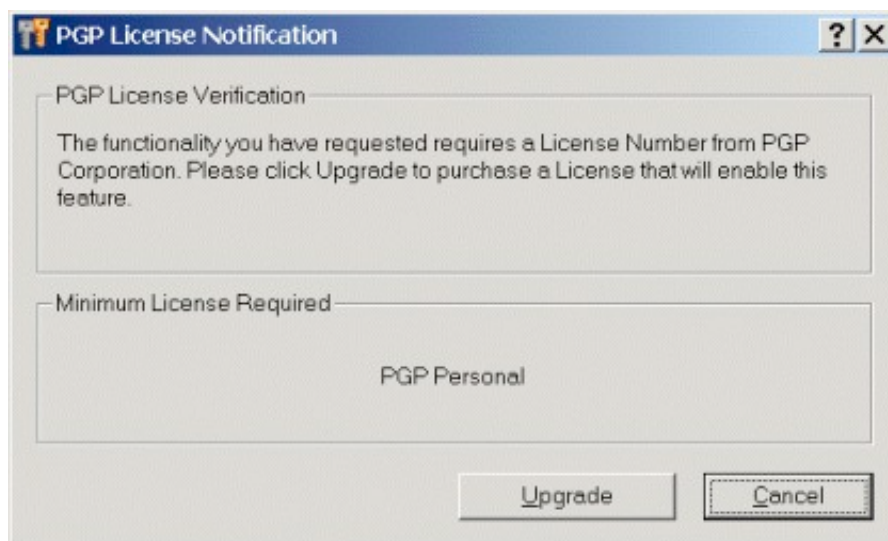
PGP License Notification

?

X

PGP License Verification

The functionality you have requested requires a License Number from PGP Corporation. Please click Upgrade to purchase a License that will enable this feature.

Minimum License Required

PGP Personal

Upgrade

Cancel